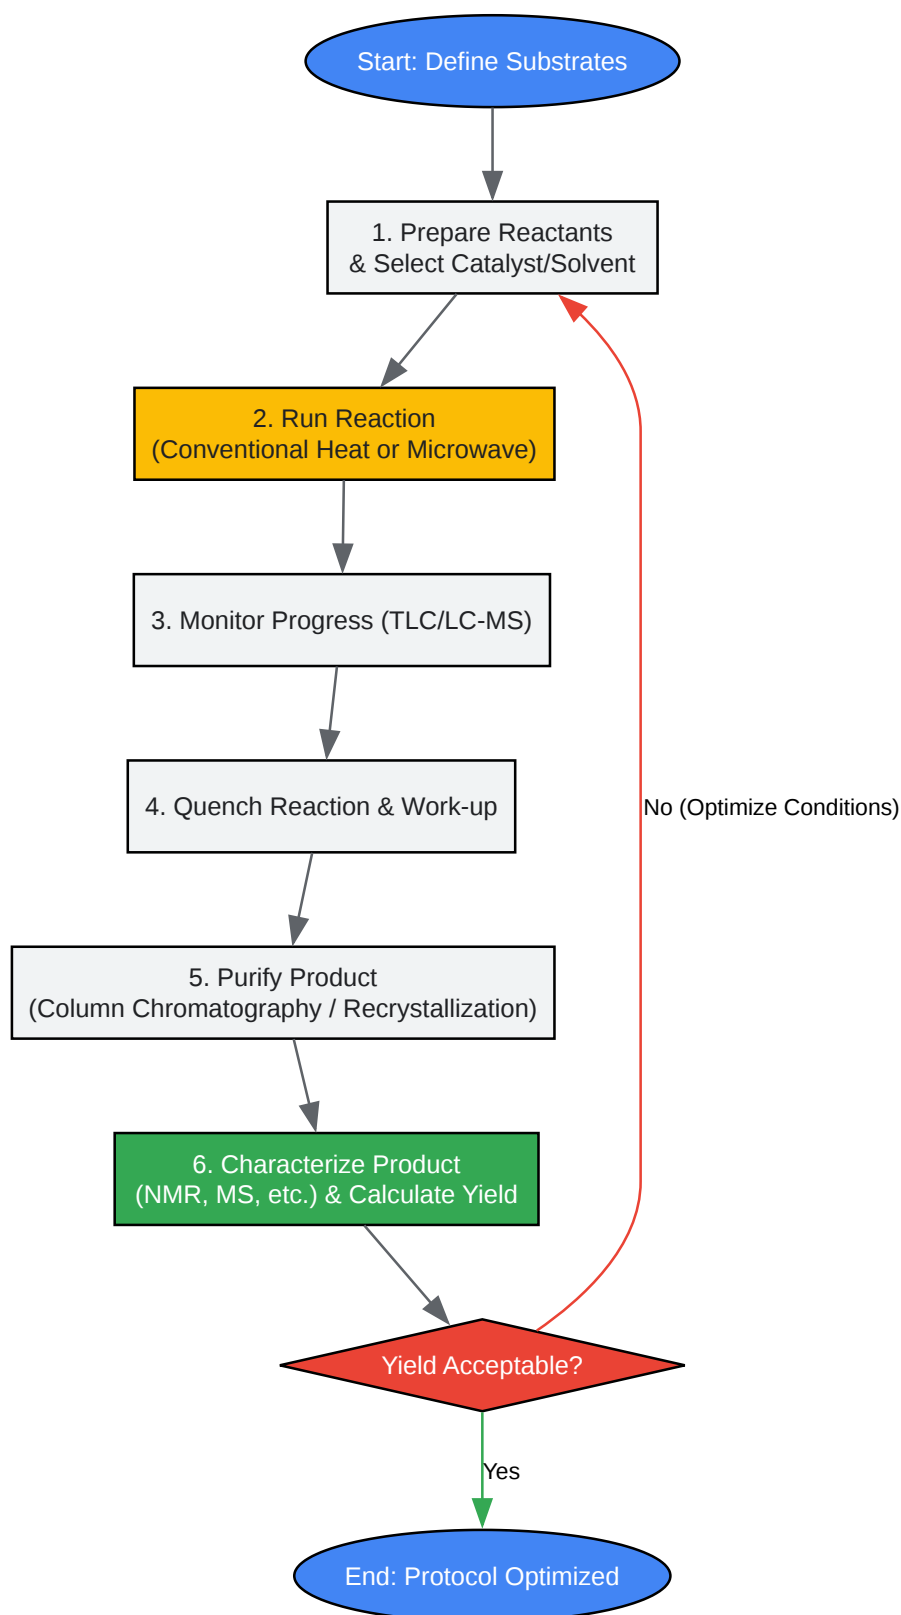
Start: Define Substrates

1. Prepare Reactants
& Select Catalyst/Solvent

2. Run Reaction
(Conventional Heat or Microwave)

3. Monitor Progress (TLC/LC-MS)

4. Quench Reaction & Work-up

5. Purify Product
(Column Chromatography / Recrystallization)

6. Characterize Product
(NMR, MS, etc.) & Calculate Yield

Yield Acceptable?

No (Optimize Conditions)

Yes

End: Protocol Optimized